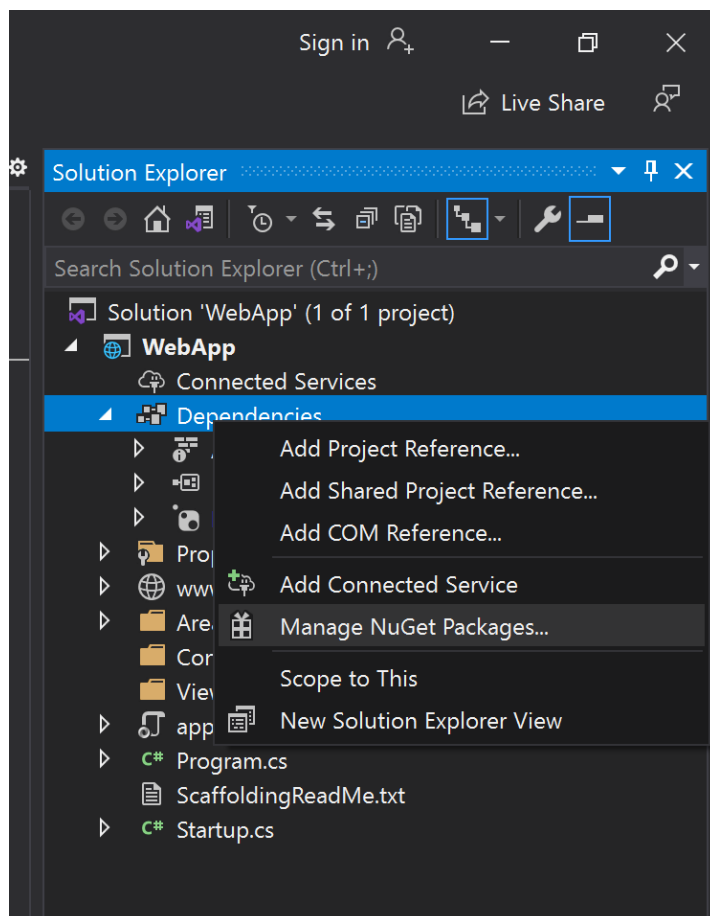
Sign in

Live Share

Solution Explorer

Search Solution Explorer (Ctrl+;)

Solution 'WebApp' (1 of 1 project)
WebApp
Connected Services
Dependencies
Prop
www
Are
Cor
View
app
Program.cs
ScaffoldingReadMe.txt
Startup.cs

Add Project Reference...
Add Shared Project Reference...
Add COM Reference...
Add Connected Service
Manage NuGet Packages...
Scope to This
New Solution Explorer View